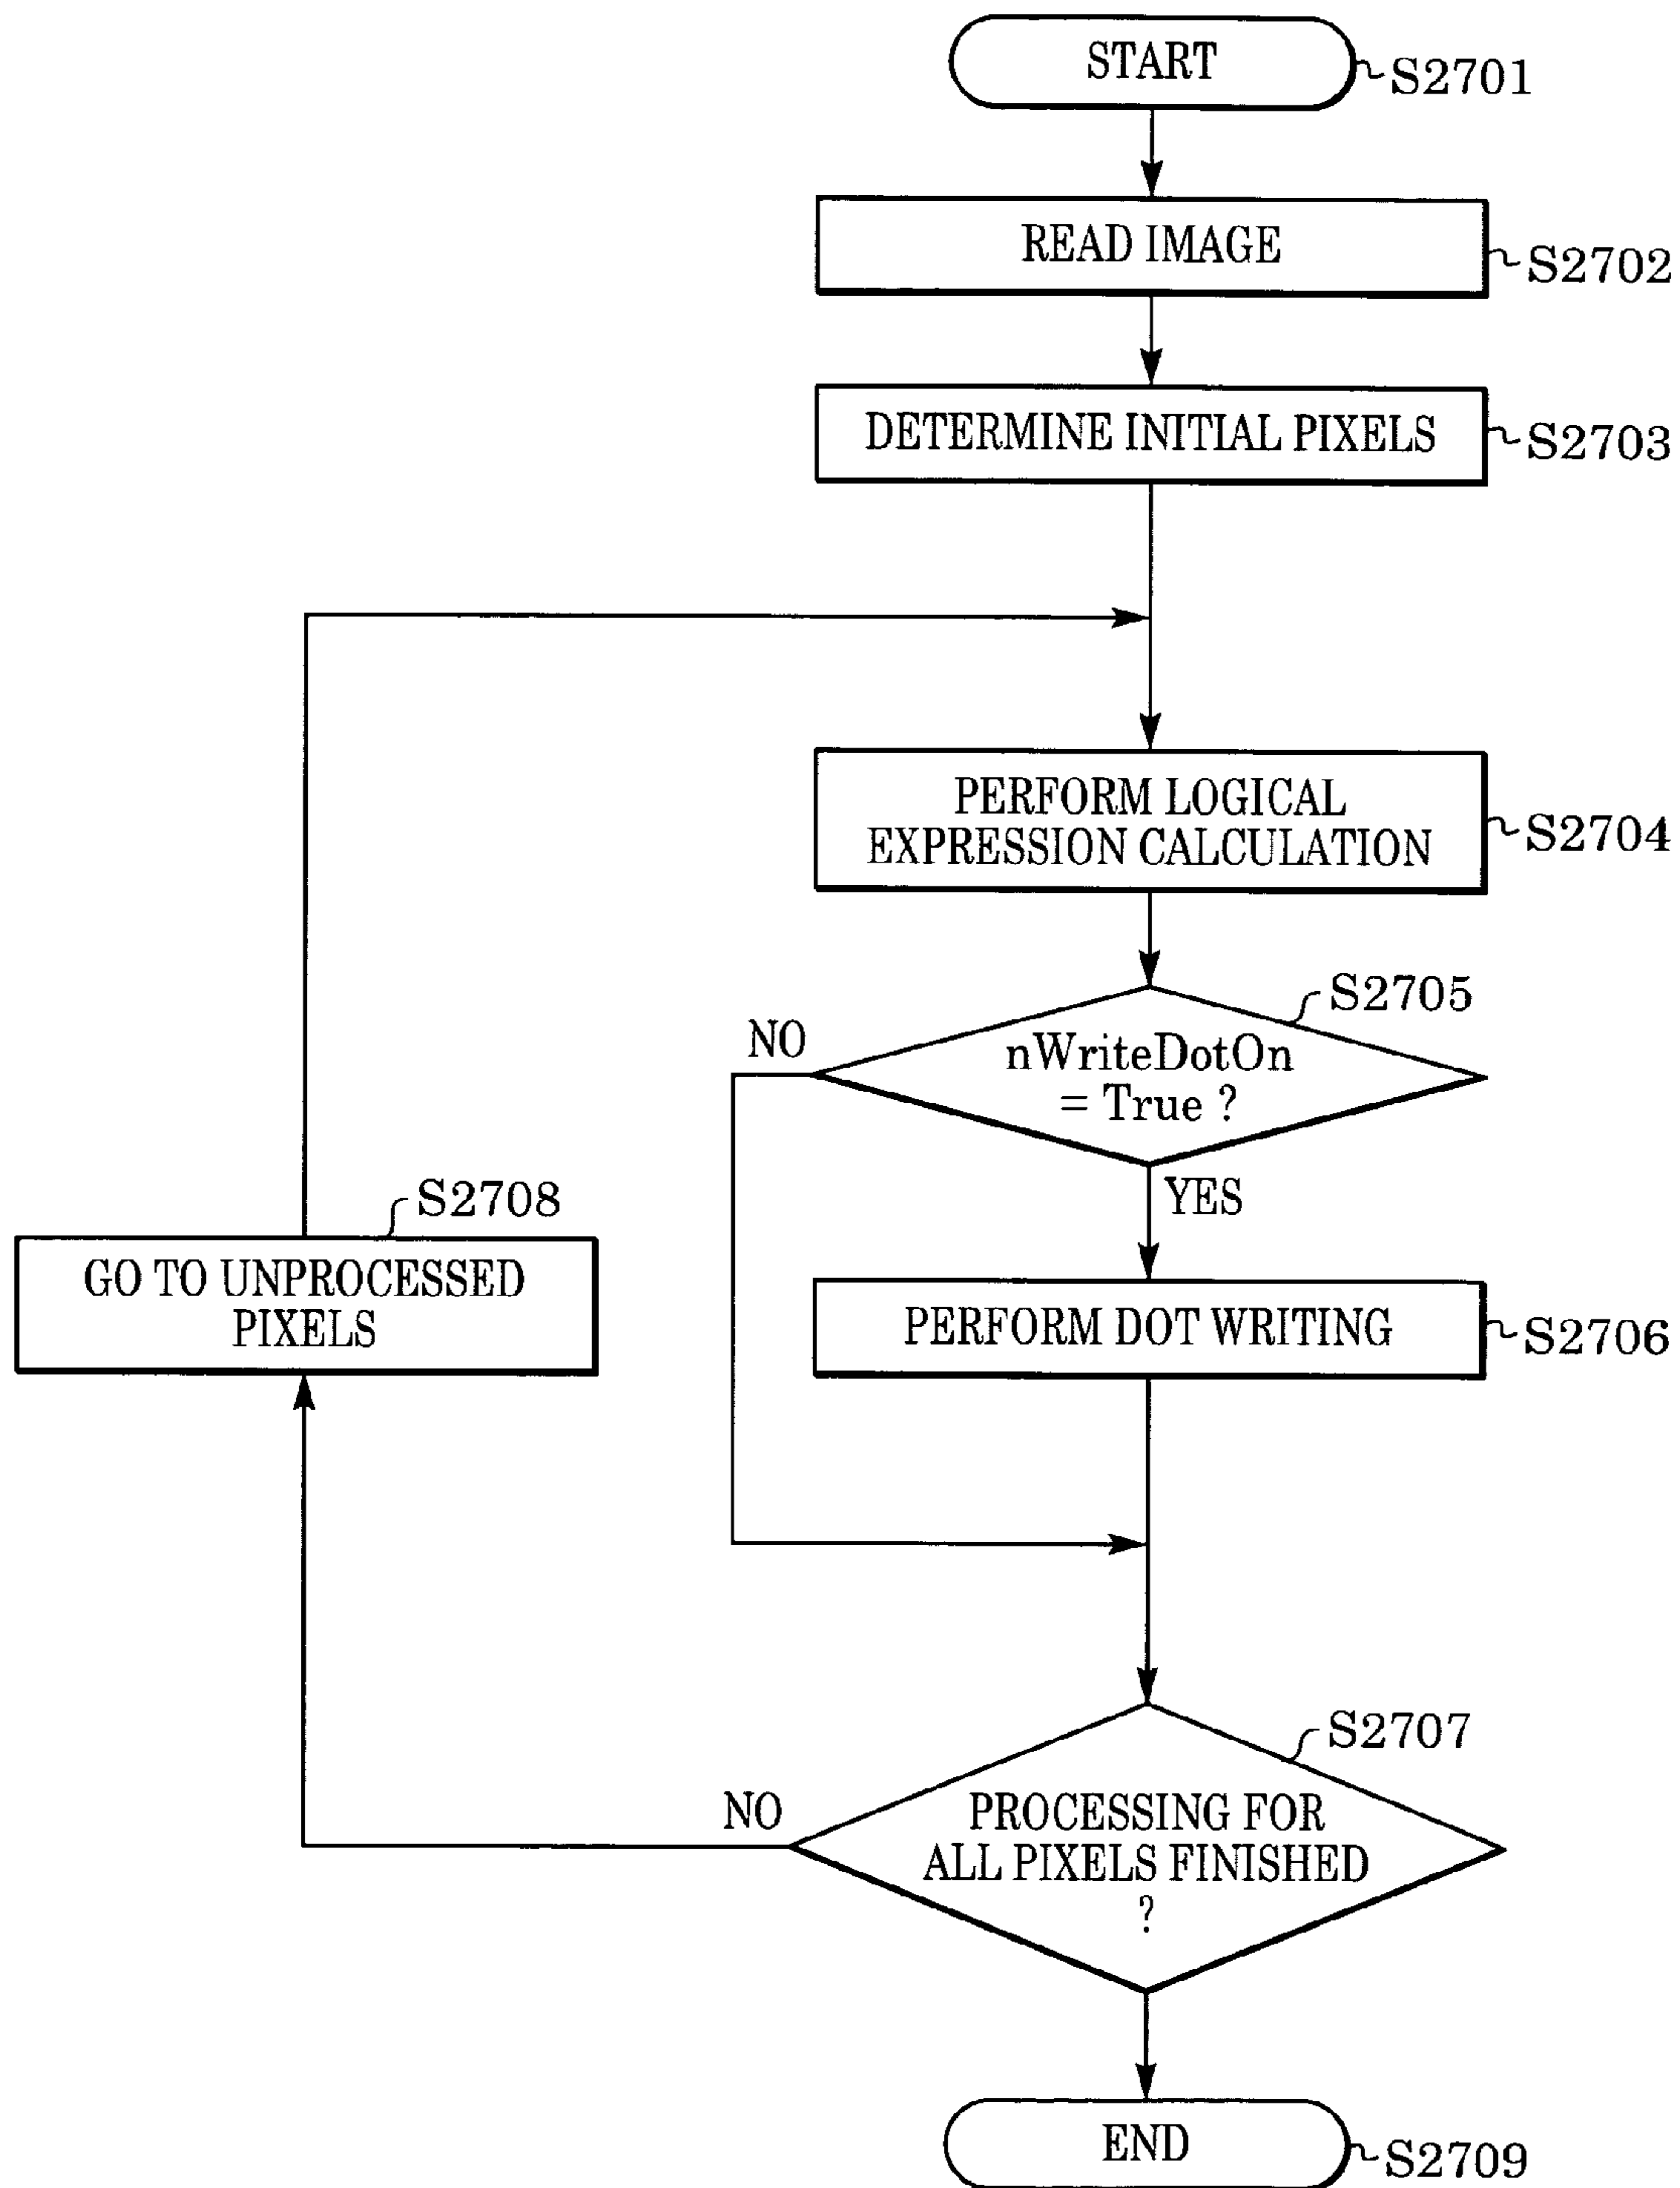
START
S2701
READ IMAGE
S2702
DETERMINE INITIAL PIXELS
S2703
PERFORM LOGICAL EXPRESSION CALCULATION
S2704
S2705
NO
nWriteDotOn = True ?
YES
S2708
GO TO UNPROCESSED PIXELS
PERFORM DOT WRITING
S2706
S2707
NO
PROCESSING FOR ALL PIXELS FINISHED ?
END
S2709